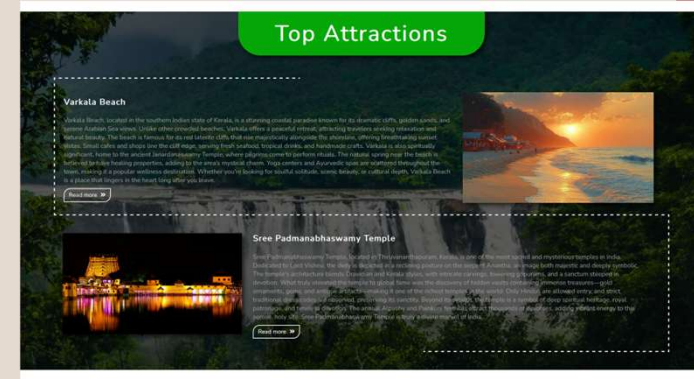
Top Attractions

Varkala Beach

Varkala Beach, located in the southern Indian state of Kerala, is a stunning coastal paradise known for its dramatic cliffs, golden sands, and serene Arabian Sea views. Unlike other crowded beaches, Varkala offers a peaceful retreat, attracting travelers seeking relaxation and natural beauty. The beach is famous for its red laterite cliffs that rise majestically alongside the shoreline, offering breathtaking sunset vistas. Small cafes and shops line the cliff edge, serving fresh seafood, tropical drinks, and handmade crafts. Varkala is also spiritually significant, home to the ancient Janardhanaswamy Temple, where pilgrims come to perform rituals. The natural spring near the beach is believed to have healing properties, adding to the area's mystical charm. Yoga centers and Ayurvedic spas are scattered throughout the town, making it a popular wellness destination. Whether you're looking for soulful solitude, scenic beauty, or cultural depth, Varkala Beach is a place that lingers in the heart long after you leave.

Read more »

Sree Padmanabhaswamy Temple

Sree Padmanabhaswamy Temple, located in Thiruvananthapuram, Kerala, is one of the most sacred and mysterious temples in India. Dedicated to Lord Vishnu, the deity is depicted in a reclining posture on the serpent Ananta, an image both majestic and deeply symbolic. The temple's architecture blends Dravidian and Kerala styles, with intricate carvings, towering gopurams, and a sanctum steeped in devotion. What truly elevated the temple to global fame was the discovery of hidden vaults containing immense treasures—gold ornaments, gems, and antique artifacts—making it one of the richest temples in the world. Only Hindus are allowed entry, and strict traditional dress codes are observed, preserving its sanctity. Beyond its wealth, the temple is a symbol of deep spiritual heritage, royal patronage, and timeless devotion. The annual Alpashi and Painkuni festivals attract thousands of devotees, adding vibrant energy to the temple. Truly, Sree Padmanabhaswamy Temple is truly a divine marvel of India.

Read more »